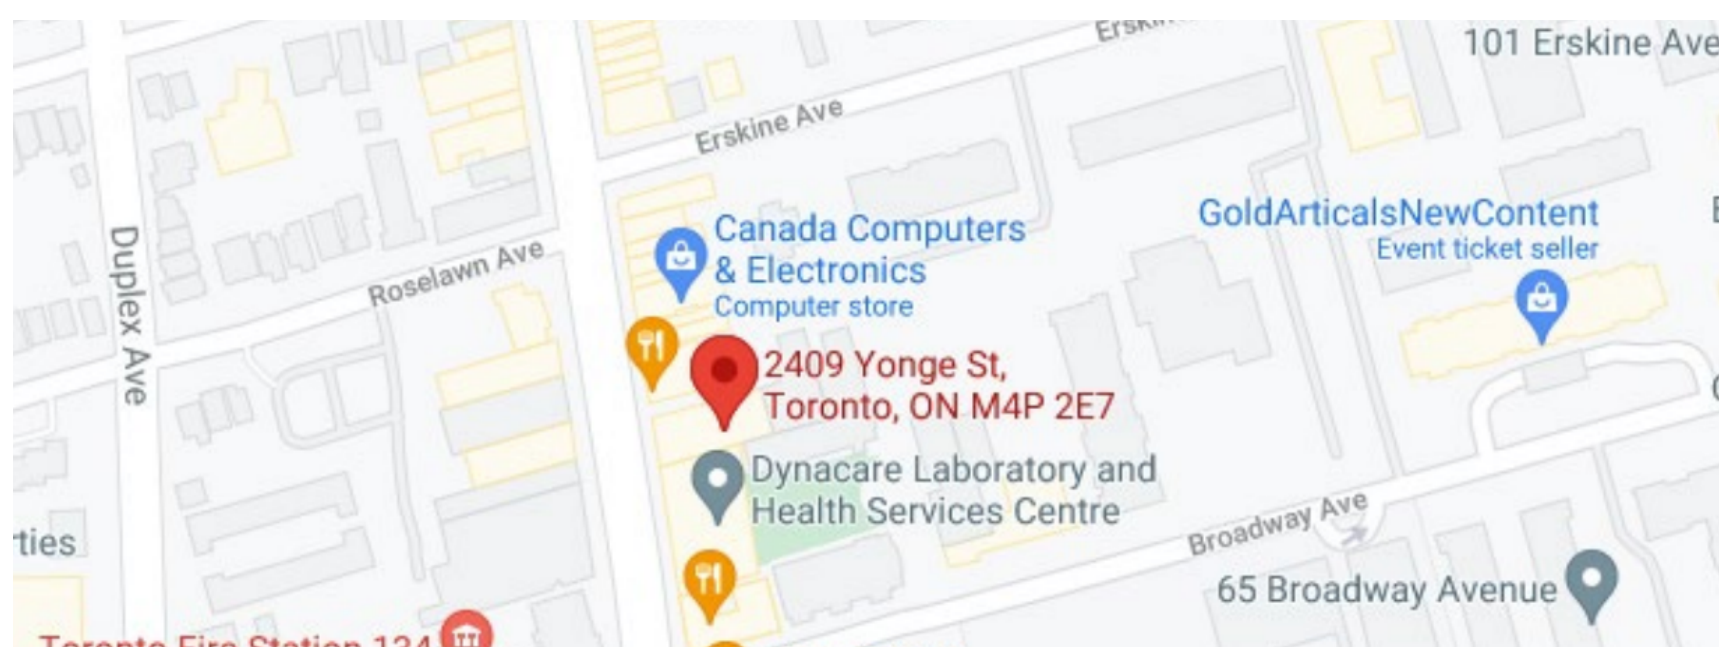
Ersk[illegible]

101 Erskine Ave

Erskine Ave

Duplex Ave

Roselawn Ave

Canada Computers & Electronics
Computer store

GoldArticalsNewContent
Event ticket seller

2409 Yonge St, Toronto, ON M4P 2E7

Dynacare Laboratory and Health Services Centre

Broadway Ave

65 Broadway Avenue

ties

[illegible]